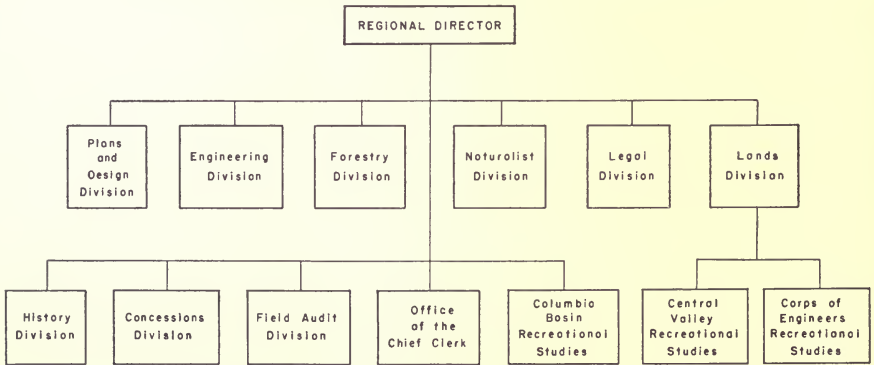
REGIONAL DIRECTOR

Plans and Oesign Division

Engineering Division

Forestry Division

Noturolist Division

Legal Division

Lands Division

History Division

Concessions Division

Field Audit Division

Office of the Chief Clerk

Columbio Bosin Recreational Studies

Central Valley Recreational Studies

Corps of Engineers Recreational Studies